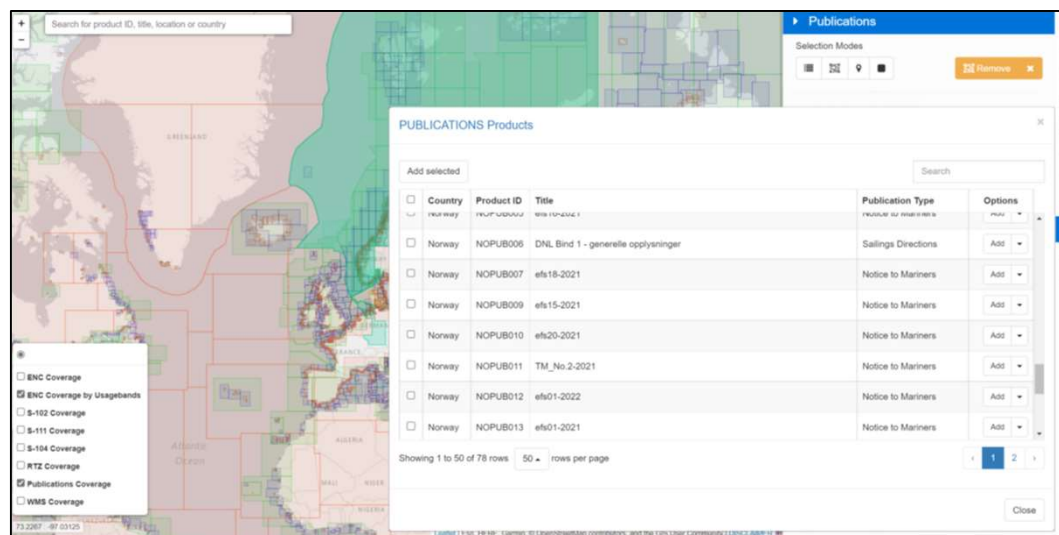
+
−
Search for product ID, title, location or country

GREENLAND

Atlantic Ocean

ALGERIA

MALI

NIGER

FRANCE

▸ Publications

Selection Modes

Remove ×

PUBLICATIONS Products

×

Add selected

Search

| ☐ | Country | Product ID | Title | Publication Type | Options |
|---|---|---|---|---|---|
| ☐ | Norway | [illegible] | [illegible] | Notice to Mariners | Add ▾ |
| ☐ | Norway | NOPUB006 | DNL Bind 1 - generelle opplysninger | Sailings Directions | Add ▾ |
| ☐ | Norway | NOPUB007 | efs18-2021 | Notice to Mariners | Add ▾ |
| ☐ | Norway | NOPUB009 | efs15-2021 | Notice to Mariners | Add ▾ |
| ☐ | Norway | NOPUB010 | efs20-2021 | Notice to Mariners | Add ▾ |
| ☐ | Norway | NOPUB011 | TM_No.2-2021 | Notice to Mariners | Add ▾ |
| ☐ | Norway | NOPUB012 | efs01-2022 | Notice to Mariners | Add ▾ |
| ☐ | Norway | NOPUB013 | efs01-2021 | Notice to Mariners | Add ▾ |

Showing 1 to 50 of 78 rows 50 ▴ rows per page

‹ 1 2 ›

Close

ENC Coverage
ENC Coverage by Usagebands
S-102 Coverage
S-111 Coverage
S-104 Coverage
RTZ Coverage
Publications Coverage
WMS Coverage

73.2267 -97.03125

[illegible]